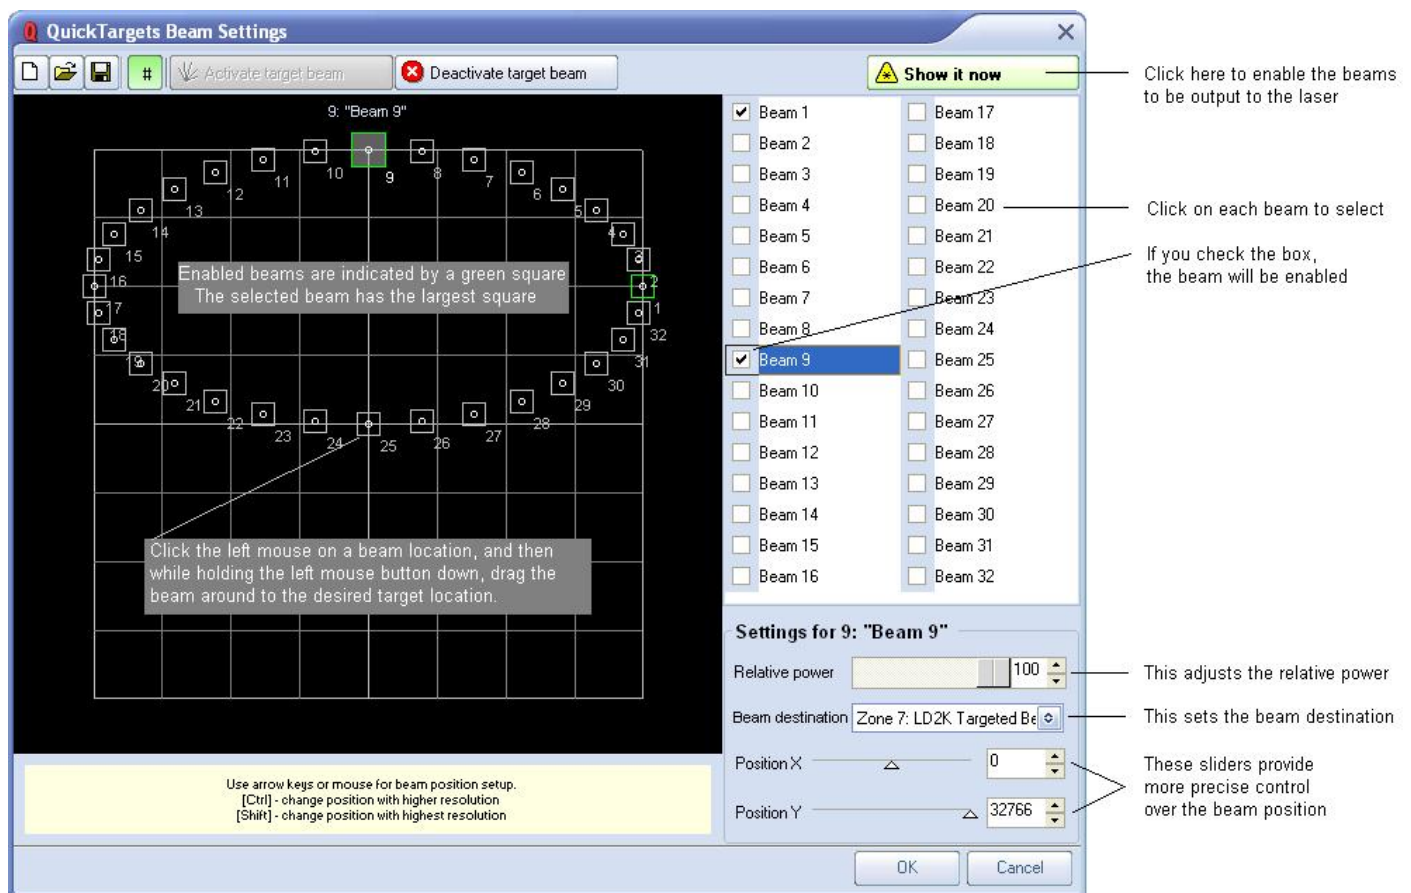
QuickTargets Beam Settings

# Activate target beam Deactivate target beam Show it now

Click here to enable the beams to be output to the laser

9: "Beam 9"

10 9 8 11 7 12 6 13 5 14 4 15 3 16 2 17 1 18 32 19 31 20 30 21 29 22 28 23 27 24 25 26

Enabled beams are indicated by a green square
The selected beam has the largest square

Click the left mouse on a beam location, and then while holding the left mouse button down, drag the beam around to the desired target location.

Use arrow keys or mouse for beam position setup.
[Ctrl] - change position with higher resolution
[Shift] - change position with highest resolution

Beam 1
Beam 2
Beam 3
Beam 4
Beam 5
Beam 6
Beam 7
Beam 8
Beam 9
Beam 10
Beam 11
Beam 12
Beam 13
Beam 14
Beam 15
Beam 16

Beam 17
Beam 18
Beam 19
Beam 20
Beam 21
Beam 22
Beam 23
Beam 24
Beam 25
Beam 26
Beam 27
Beam 28
Beam 29
Beam 30
Beam 31
Beam 32

Click on each beam to select

If you check the box, the beam will be enabled

Settings for 9: "Beam 9"

Relative power 100

This adjusts the relative power

Beam destination Zone 7: LD2K Targeted Be

This sets the beam destination

Position X 0

Position Y 32766

These sliders provide more precise control over the beam position

OK Cancel